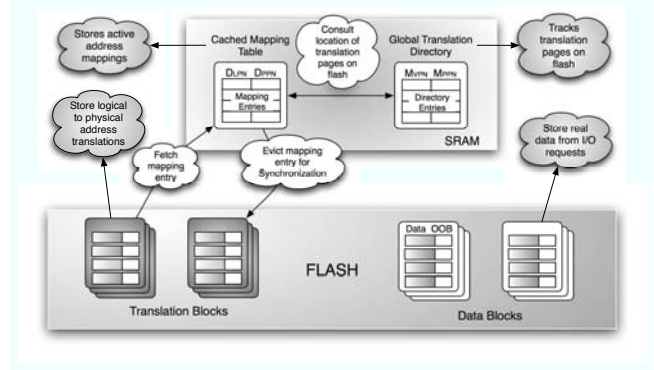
Stores active address mappings

Cached Mapping Table

Consult location of translation pages on flash

Global Translation Directory

Tracks translation pages on flash

$D_{LPN}$ $D_{PPN}$

Mapping Entries

$M_{VPN}$ $M_{PPN}$

Directory Entries

Store logical to physical address translations

SRAM

Fetch mapping entry

Evict mapping entry for Synchronization

Store real data from I/O requests

Data OOB

FLASH

Translation Blocks

Data Blocks